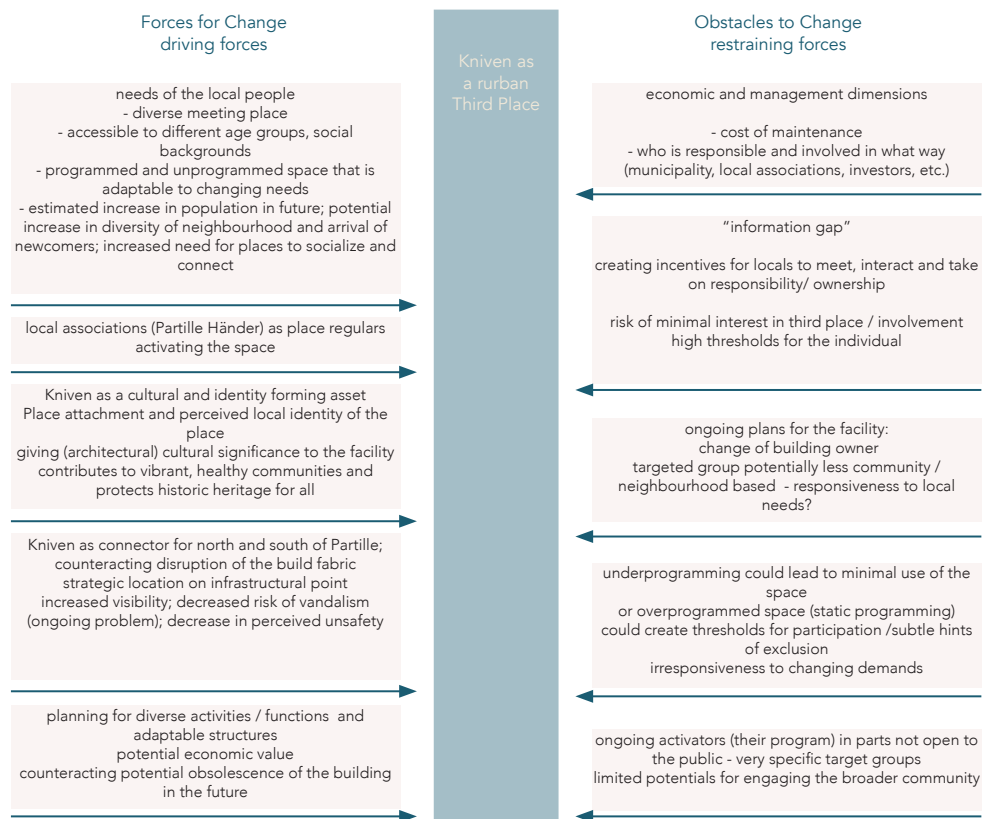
Forces for Change
driving forces

Kniven as a rurban Third Place

Obstacles to Change
restraining forces

needs of the local people
- diverse meeting place
- accessible to different age groups, social backgrounds
- programmed and unprogrammed space that is adaptable to changing needs
- estimated increase in population in future; potential increase in diversity of neighbourhood and arrival of newcomers; increased need for places to socialize and connect

local associations (Partille Händer) as place regulars activating the space

Kniven as a cultural and identity forming asset
Place attachment and perceived local identity of the place
giving (architectural) cultural significance to the facility contributes to vibrant, healthy communities and protects historic heritage for all

Kniven as connector for north and south of Partille; counteracting disruption of the build fabric
strategic location on infrastructural point
increased visibility; decreased risk of vandalism (ongoing problem); decrease in perceived unsafety

planning for diverse activities / functions and adaptable structures
potential economic value
counteracting potential obsolescence of the building in the future

economic and management dimensions

- cost of maintenance
- who is responsible and involved in what way (municipality, local associations, investors, etc.)

“information gap”

creating incentives for locals to meet, interact and take on responsibility/ ownership

risk of minimal interest in third place / involvement
high thresholds for the individual

ongoing plans for the facility:
change of building owner
targeted group potentially less community / neighbourhood based - responsiveness to local needs?

underprogramming could lead to minimal use of the space
or overprogrammed space (static programming) could create thresholds for participation /subtle hints of exclusion
irresponsiveness to changing demands

ongoing activators (their program) in parts not open to the public - very specific target groups
limited potentials for engaging the broader community